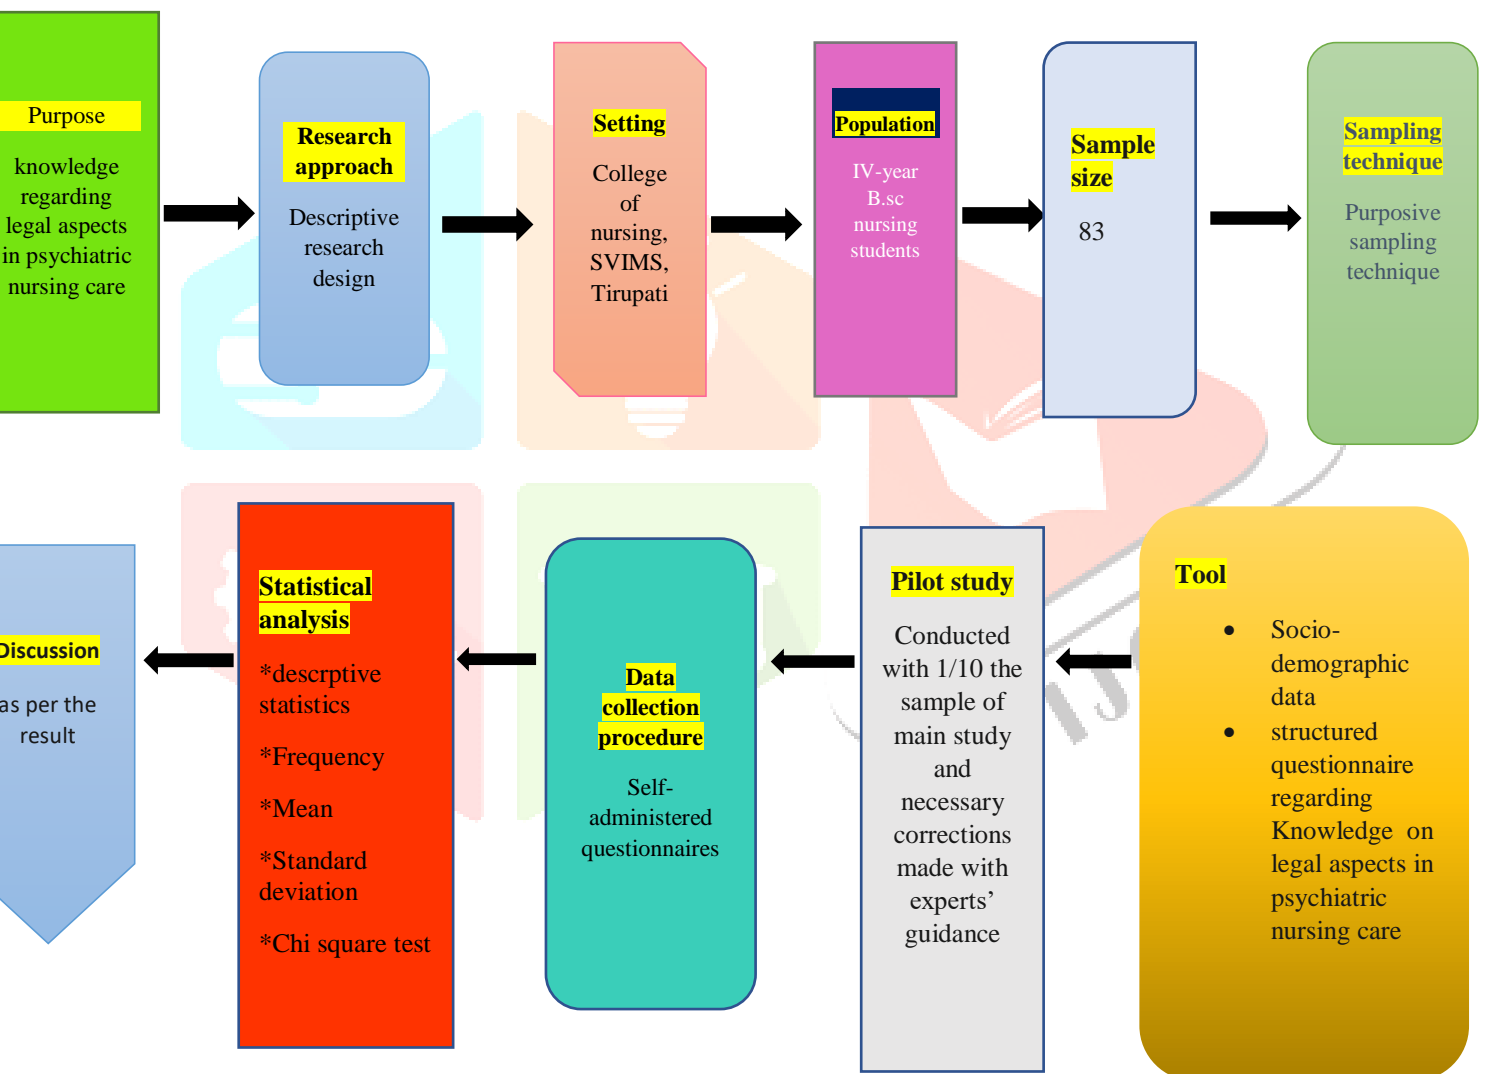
Purpose

knowledge regarding legal aspects in psychiatric nursing care

Research approach

Descriptive research design

Setting

College of nursing, SVIMS, Tirupati

Population

IV-year B.sc nursing students

Sample size

83

Sampling technique

Purposive sampling technique

Tool

- Socio-demographic data
- structured questionnaire regarding Knowledge on legal aspects in psychiatric nursing care

Pilot study

Conducted with 1/10 the sample of main study and necessary corrections made with experts' guidance

Data collection procedure

Self-administered questionnaires

Statistical analysis

*descrptive statistics

*Frequency

*Mean

*Standard deviation

*Chi square test

Discussion

as per the result